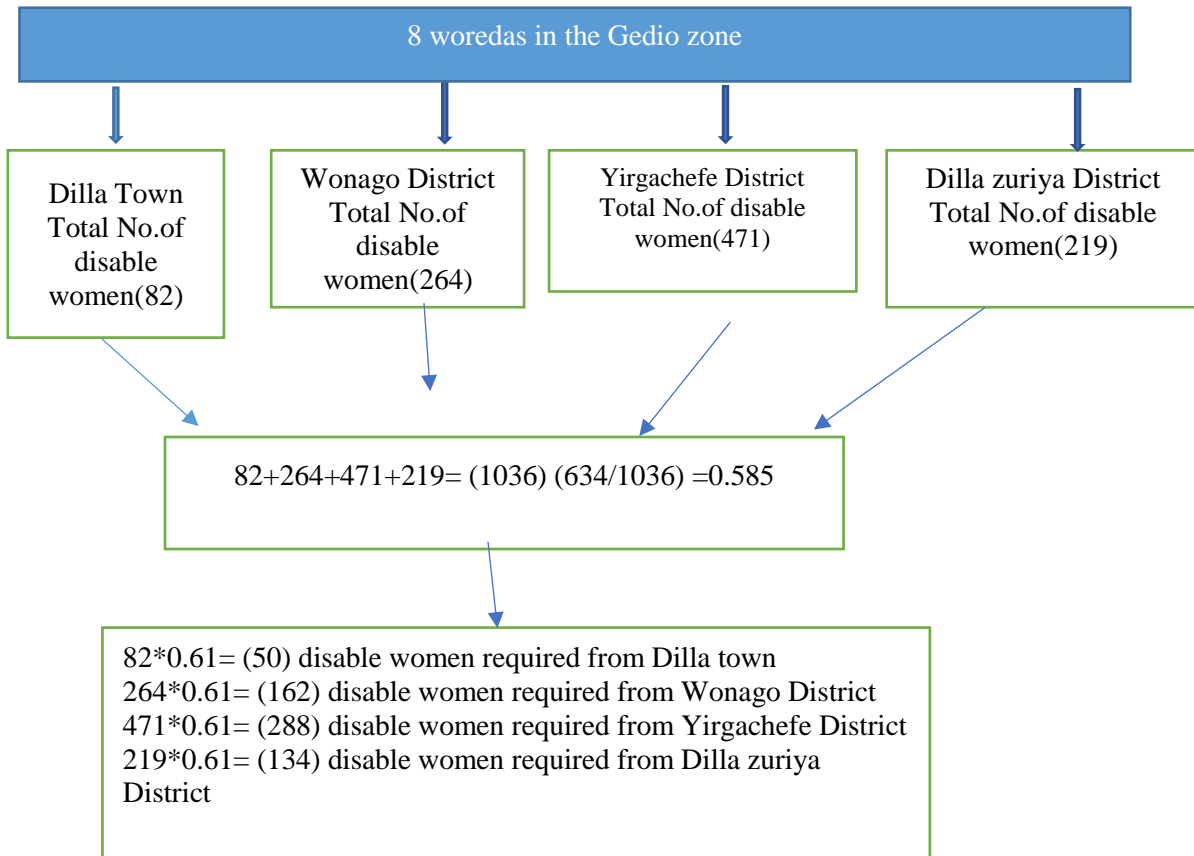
8 woredas in the Gedio zone

Dilla Town Total No.of disable women(82)

Wonago District Total No.of disable women(264)

Yirgachefe District Total No.of disable women(471)

Dilla zuriya District Total No.of disable women(219)

82+264+471+219= (1036) (634/1036) =0.585

82*0.61= (50) disable women required from Dilla town
264*0.61= (162) disable women required from Wonago District
471*0.61= (288) disable women required from Yirgachefe District
219*0.61= (134) disable women required from Dilla zuriya District